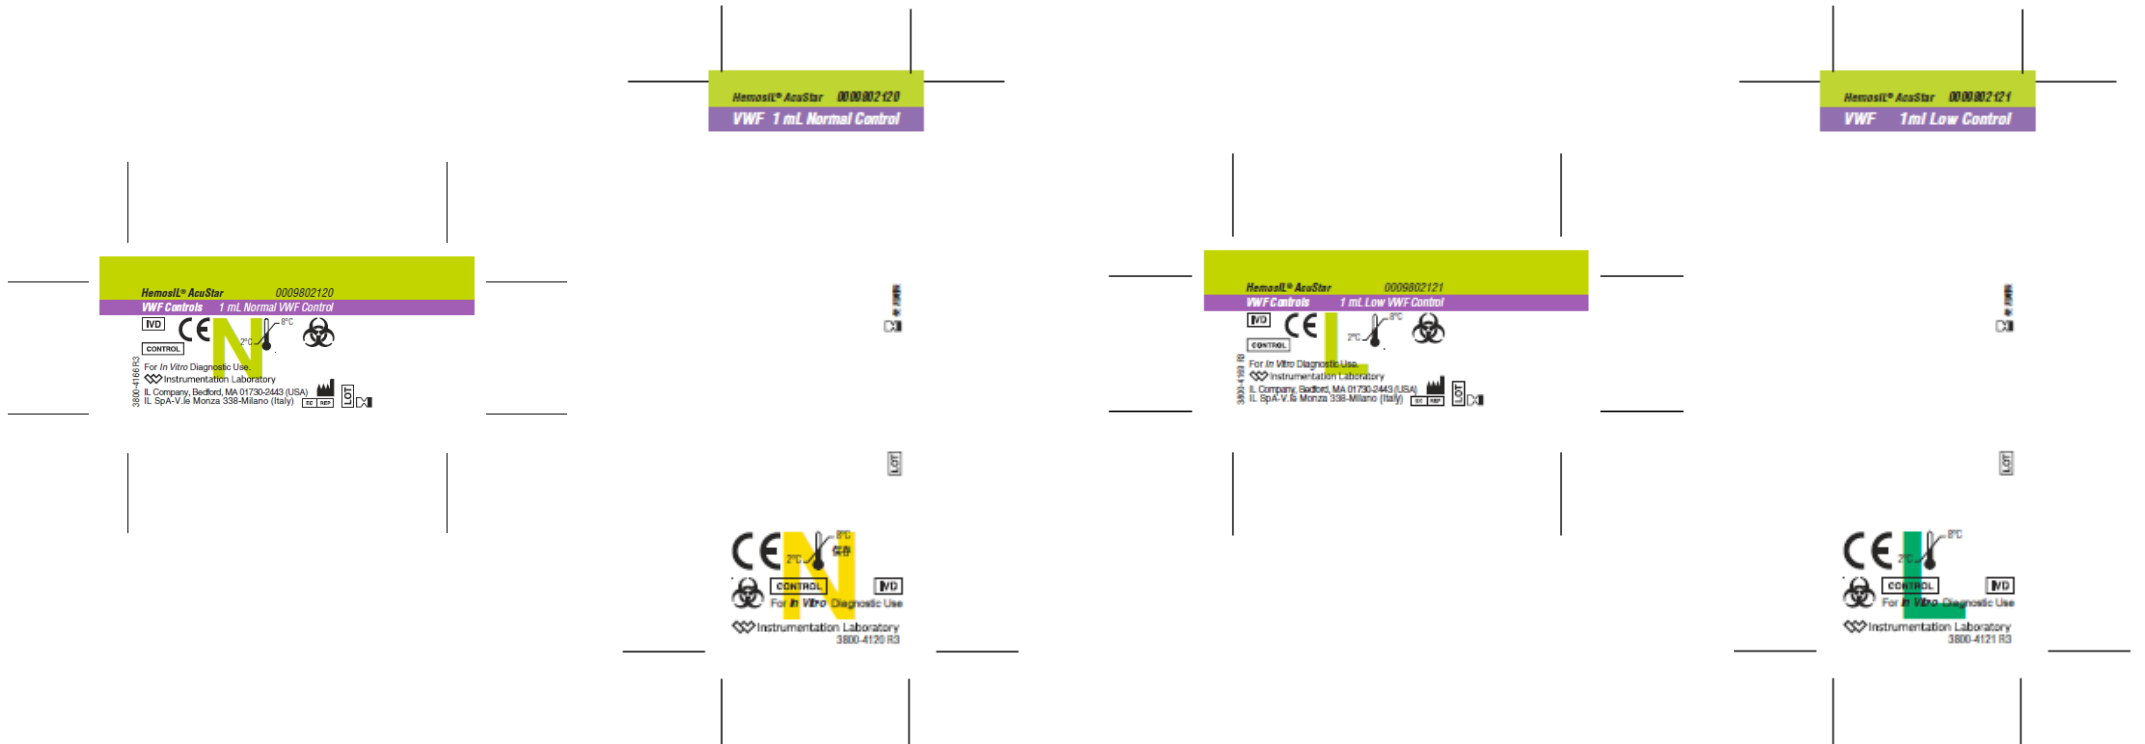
HemosIL® AcuStar 0009802120
VWF Controls 1 mL Normal VWF Control
IVD
CE
N
2°C 8°C
CONTROL
For In Vitro Diagnostic Use.
Instrumentation Laboratory
IL Company, Bedford, MA 01730-2443 (USA)
IL SpA-V.le Monza 338-Milano (Italy)
EC REP
LOT
3800-4166 R3

HemosIL® AcuStar 0009802120
VWF 1 mL Normal Control
LOT
CE
N
2°C 8°C
CONTROL
IVD
For In Vitro Diagnostic Use
Instrumentation Laboratory
3800-4120 R3

HemosIL® AcuStar 0009802121
VWF Controls 1 mL Low VWF Control
IVD
CE
L
2°C 8°C
CONTROL
For In Vitro Diagnostic Use.
Instrumentation Laboratory
IL Company, Bedford, MA 01730-2443 (USA)
IL SpA-V.le Monza 338-Milano (Italy)
EC REP
LOT
3800-4169 R3

HemosIL® AcuStar 0009802121
VWF 1ml Low Control
LOT
CE
L
2°C 8°C
CONTROL
IVD
For In Vitro Diagnostic Use
Instrumentation Laboratory
3800-4121 R3